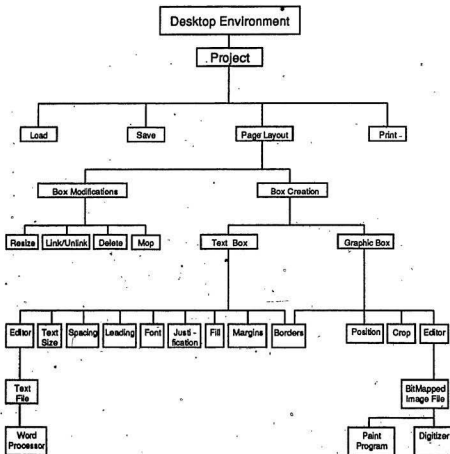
Desktop Environment

Project

Load

Save

Page Layout

Print -

Box Modifications

Box Creation

Resize

Link/Unlink

Delete

Mop

Text Box

Graphic Box

Editor

Text Size

Spacing

Leading

Font

Justification

Fill

Margins

Borders

Position

Crop

Editor

Text File

BitMapped Image File

Word Processor

Paint Program

Digitizer